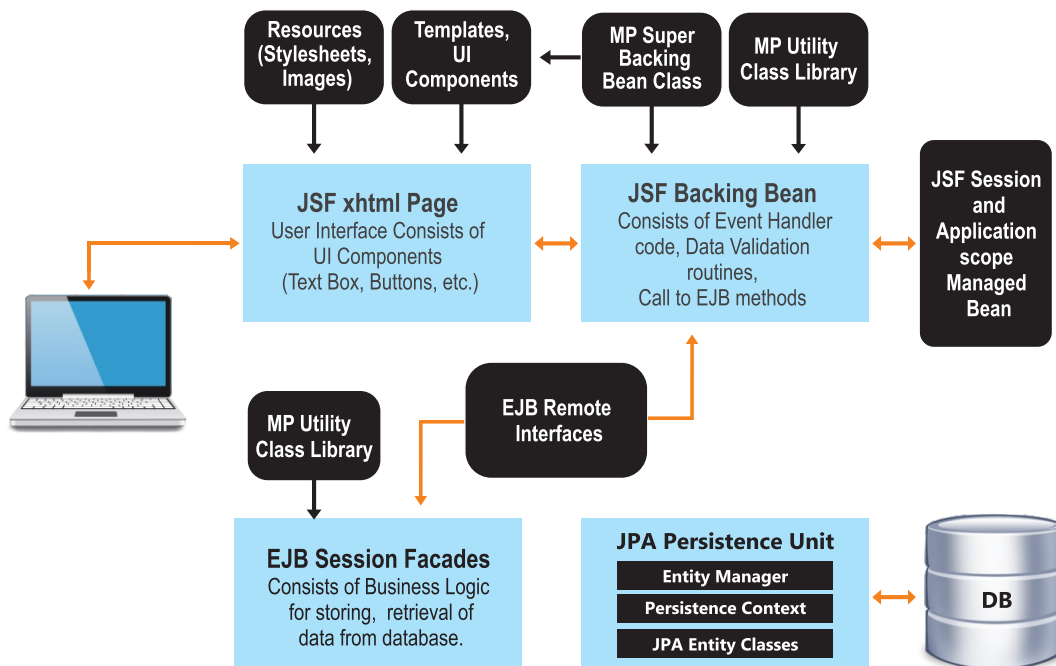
Resources (Stylesheets, Images)

Templates, UI Components

MP Super Backing Bean Class

MP Utility Class Library

JSF xhtml Page
User Interface Consists of UI Components (Text Box, Buttons, etc.)

JSF Backing Bean
Consists of Event Handler code, Data Validation routines, Call to EJB methods

JSF Session and Application scope Managed Bean

MP Utility Class Library

EJB Remote Interfaces

EJB Session Facades
Consists of Business Logic for storing, retrieval of data from database.

JPA Persistence Unit
Entity Manager
Persistence Context
JPA Entity Classes

DB